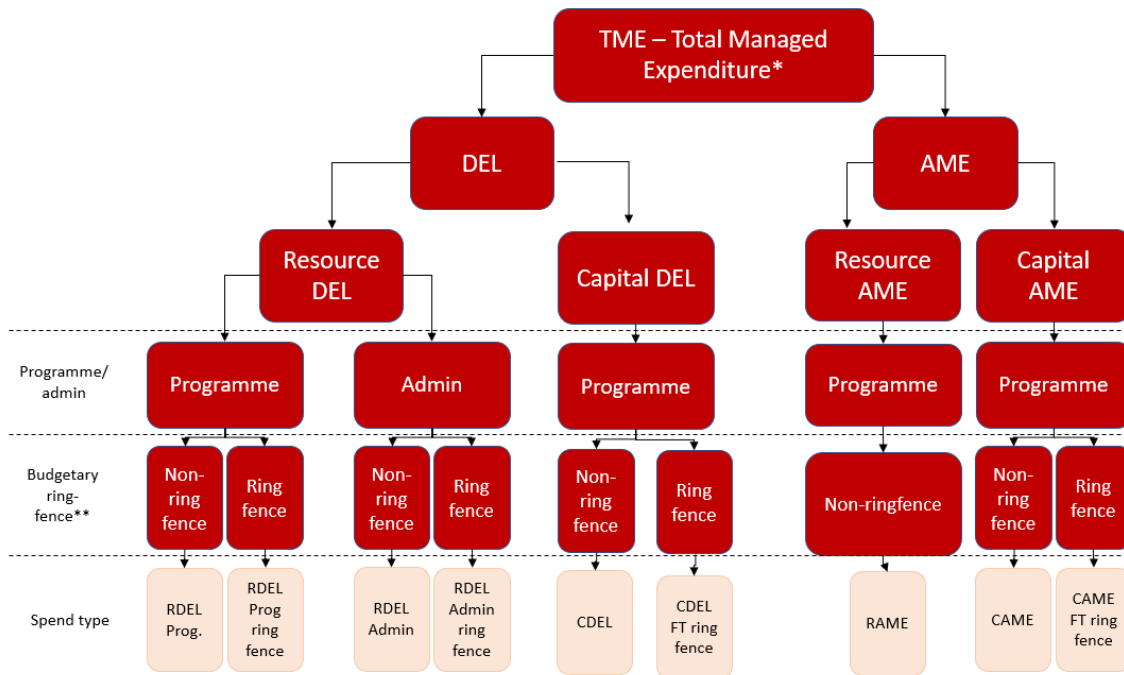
TME – Total Managed Expenditure*

DEL

AME

Resource DEL

Capital DEL

Resource AME

Capital AME

Programme/ admin

Programme

Admin

Programme

Programme

Programme

Budgetary ring-fence**

Non-ring fence

Ring fence

Non-ring fence

Ring fence

Non-ring fence

Ring fence

Non-ringfence

Non-ring fence

Ring fence

Spend type

RDEL Prog.

RDEL Prog ring fence

RDEL Admin

RDEL Admin ring fence

CDEL

CDEL FT ring fence

RAME

CAME

CAME FT ring fence